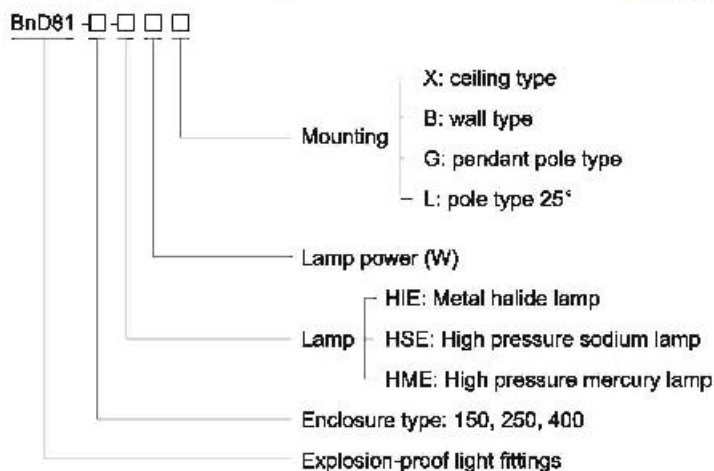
BnD81 -□-□ □ □

Mounting
X: ceiling type
B: wall type
G: pendant pole type
L: pole type 25°

Lamp power (W)

Lamp
HIE: Metal halide lamp
HSE: High pressure sodium lamp
HME: High pressure mercury lamp

Enclosure type: 150, 250, 400

Explosion-proof light fittings